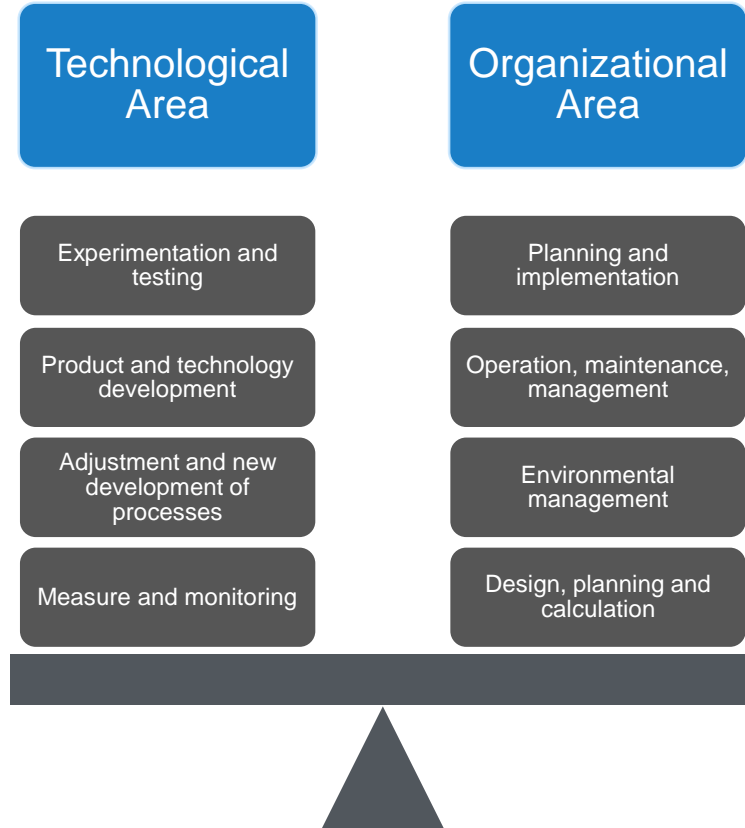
Technological Area

Experimentation and testing

Product and technology development

Adjustment and new development of processes

Measure and monitoring

Organizational Area

Planning and implementation

Operation, maintenance, management

Environmental management

Design, planning and calculation